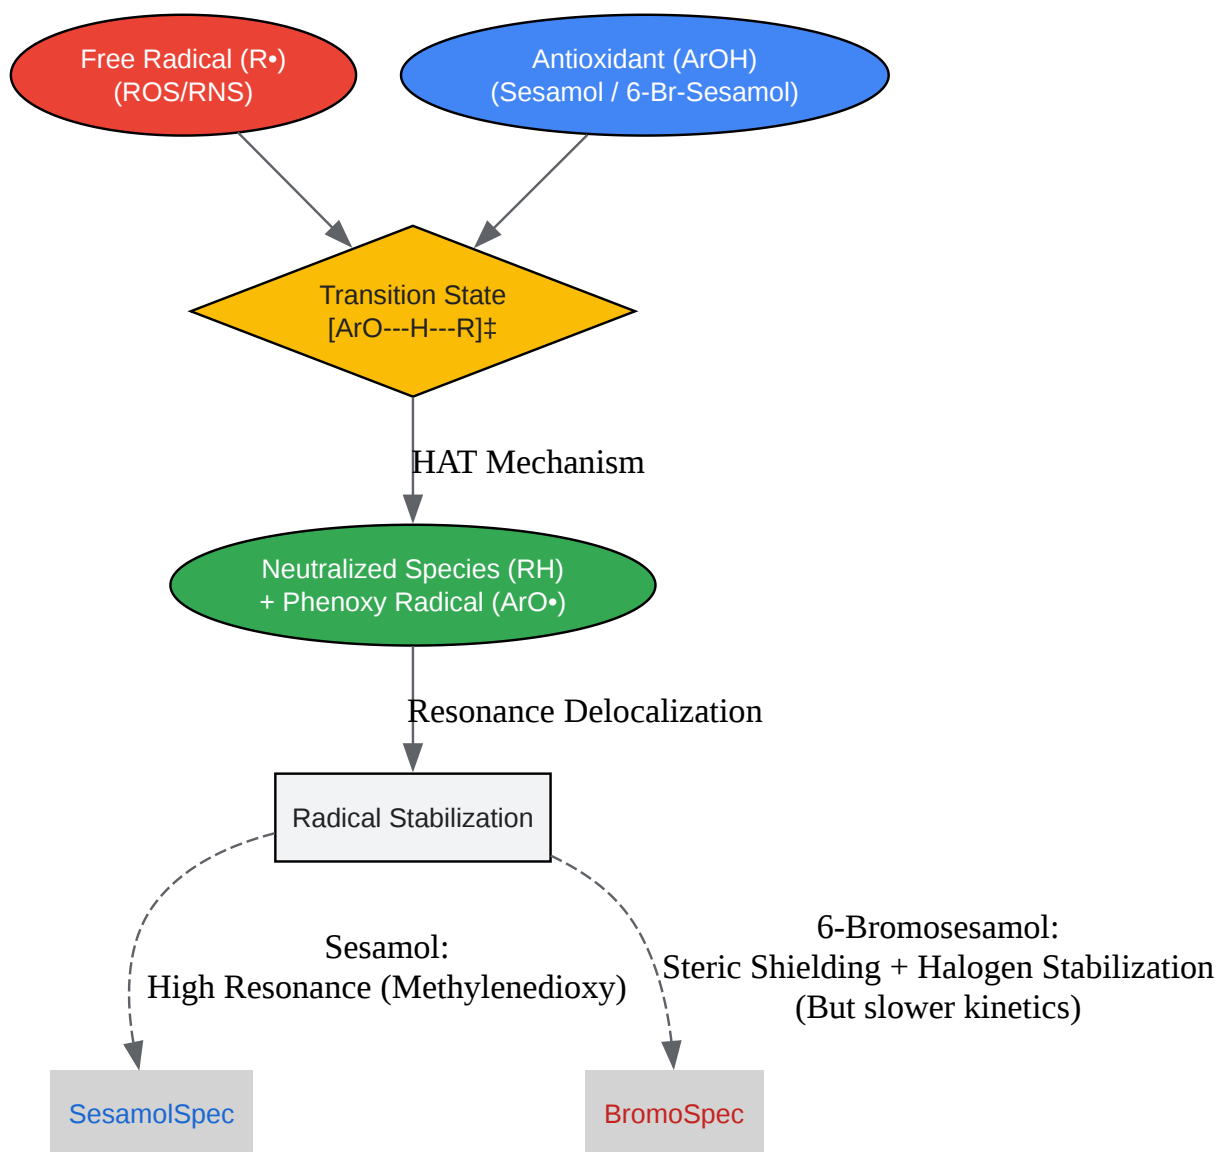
Free Radical (R•)
(ROS/RNS)

Antioxidant (ArOH)
(Sesamol / 6-Br-Sesamol)

Transition State
[ArO---H---R]‡

HAT Mechanism

Neutralized Species (RH)
+ Phenoxy Radical (ArO•)

Resonance Delocalization

Radical Stabilization

Sesamol:
High Resonance (Methylenedioxy)

6-Bromosesamol:
Steric Shielding + Halogen Stabilization
(But slower kinetics)

SesamolSpec

BromoSpec